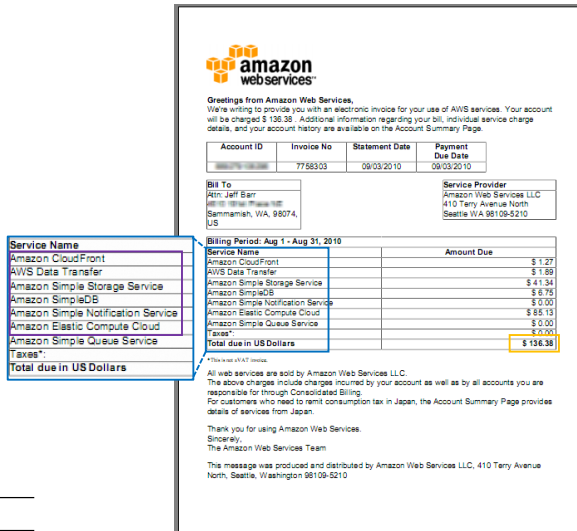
amazon
webservices™

Greetings from Amazon Web Services,
We're writing to provide you with an electronic invoice for your use of AWS services. Your account will be charged $ 136.38 . Additional information regarding your bill, individual service charge details, and your account history are available on the Account Summary Page.

| Account ID | Invoice No | Statement Date | Payment Due Date |
|---|---|---|---|
| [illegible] | 7758303 | 09/03/2010 | 09/03/2010 |

Bill To
Attn: Jeff Barr
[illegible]
Sammamish, WA, 98074, US

Service Provider
Amazon Web Services LLC
410 Terry Avenue North
Seattle WA 98109-5210

Billing Period: Aug 1 - Aug 31, 2010

| Service Name | Amount Due |
|---|---|
| Amazon CloudFront | $ 1.27 |
| AWS Data Transfer | $ 1.89 |
| Amazon Simple Storage Service | $ 41.34 |
| Amazon SimpleDB | $ 6.75 |
| Amazon Simple Notification Service | $ 0.00 |
| Amazon Elastic Compute Cloud | $ 85.13 |
| Amazon Simple Queue Service | $ 0.00 |
| Taxes*: | $ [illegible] |
| Total due in US Dollars | $ 136.38 |

* This is not a VAT invoice.

All web services are sold by Amazon Web Services LLC.
The above charges include charges incurred by your account as well as by all accounts you are responsible for through Consolidated Billing.
For customers who need to remit consumption tax in Japan, the Account Summary Page provides details of services from Japan.

Thank you for using Amazon Web Services.
Sincerely,
The Amazon Web Services Team

This message was produced and distributed by Amazon Web Services LLC, 410 Terry Avenue North, Seattle, Washington 98109-5210

| Service Name |
|---|
| Amazon CloudFront |
| AWS Data Transfer |
| Amazon Simple Storage Service |
| Amazon SimpleDB |
| Amazon Simple Notification Service |
| Amazon Elastic Compute Cloud |
| Amazon Simple Queue Service |
| Taxes*: |
| Total due in US Dollars |